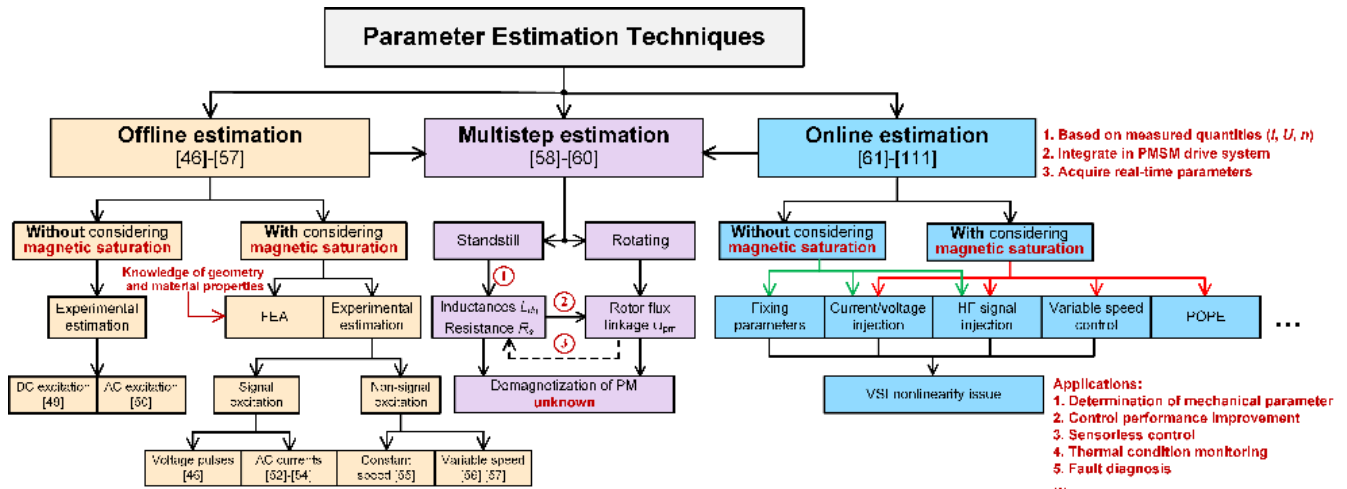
Parameter Estimation Techniques

Offline estimation
[46]-[57]

Multistep estimation
[58]-[60]

Online estimation
[61]-[111]

1. Based on measured quantities ($I$, $U$, $n$)
2. Integrate in PMSM drive system
3. Acquire real-time parameters

Without considering magnetic saturation

With considering magnetic saturation

Knowledge of geometry and material properties

Experimental estimation

FEA

Experimental estimation

DC excitation [49]

AC excitation [50]

Signal excitation

Non-signal excitation

Voltage pulses [46]

AC currents [52]-[54]

Constant speed [55]

Variable speed [56] [57]

Standstill

Rotating

1

2

3

Inductances $L_{dq}$ Resistance $R_s$

Rotor flux linkage $\psi_{pm}$

Demagnetization of PM unknown

Without considering magnetic saturation

With considering magnetic saturation

Fixing parameters

Current/voltage injection

HF signal injection

Variable speed control

POPE

...

VSI nonlinearity issue

Applications:
1. Determination of mechanical parameter
2. Control performance improvement
3. Sensorless control
4. Thermal condition monitoring
5. Fault diagnosis
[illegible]